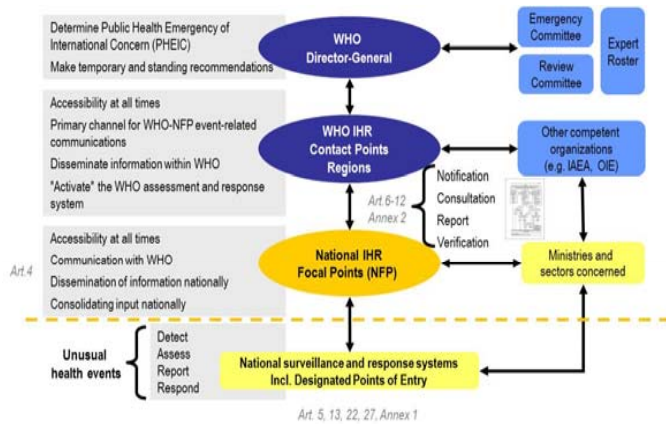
Determine Public Health Emergency of International Concern (PHEIC)

Make temporary and standing recommendations

WHO Director-General

Emergency Committee

Review Committee

Expert Roster

Accessibility at all times

Primary channel for WHO-NFP event-related communications

Disseminate information within WHO

"Activate" the WHO assessment and response system

WHO IHR Contact Points Regions

Other competent organizations (e.g. IAEA, OIE)

Art.6-12 Annex 2

Notification

Consultation

Report

Verification

Accessibility at all times

Communication with WHO

Dissemination of information nationally

Consolidating input nationally

Art.4

National IHR Focal Points (NFP)

Ministries and sectors concerned

Unusual health events

Detect

Assess

Report

Respond

National surveillance and response systems Incl. Designated Points of Entry

Art. 5, 13, 22, 27, Annex 1